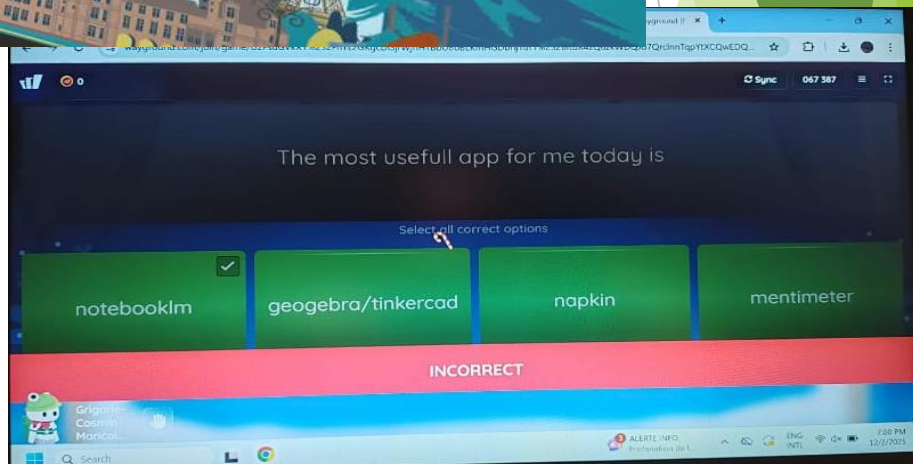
wayground.com/join/game/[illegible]

ayground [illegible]

0

Sync

067 387

The most usefull app for me today is

Select all correct options

notebooklm

geogebra/tinkercad

napkin

mentimeter

INCORRECT

Grigorie-Cosmin Marcu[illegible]

Search

ALERTE INFO
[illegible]

ENG
INTL

7:00 PM
12/2/2025